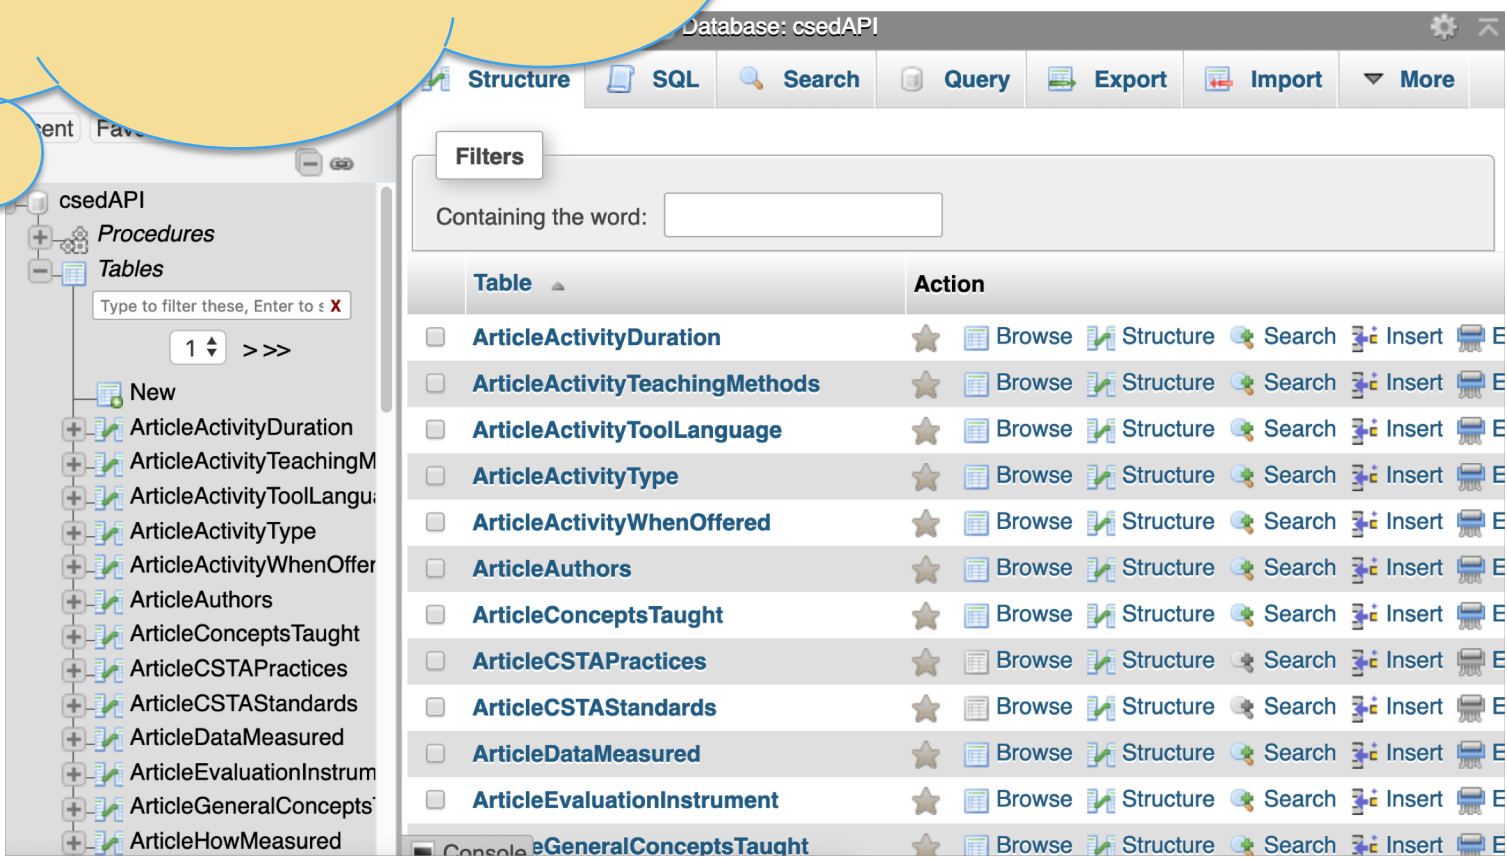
Database: csedAPI

Structure SQL Search Query Export Import More

ent Fav

csedAPI
Procedures
Tables
Type to filter these, Enter to s X
1 >>>
New
ArticleActivityDuration
ArticleActivityTeachingM
ArticleActivityToolLangu
ArticleActivityType
ArticleActivityWhenOffer
ArticleAuthors
ArticleConceptsTaught
ArticleCSTAPractices
ArticleCSTAStandards
ArticleDataMeasured
ArticleEvaluationInstrum
ArticleGeneralConcepts
ArticleHowMeasured

Filters

Containing the word:

| Table | Action |
|---|---|
| ArticleActivityDuration | Browse Structure Search Insert E |
| ArticleActivityTeachingMethods | Browse Structure Search Insert E |
| ArticleActivityToolLanguage | Browse Structure Search Insert E |
| ArticleActivityType | Browse Structure Search Insert E |
| ArticleActivityWhenOffered | Browse Structure Search Insert E |
| ArticleAuthors | Browse Structure Search Insert E |
| ArticleConceptsTaught | Browse Structure Search Insert E |
| ArticleCSTAPractices | Browse Structure Search Insert E |
| ArticleCSTAStandards | Browse Structure Search Insert E |
| ArticleDataMeasured | Browse Structure Search Insert E |
| ArticleEvaluationInstrument | Browse Structure Search Insert E |
| eGeneralConceptsTaught | Browse Structure Search Insert E |

Console